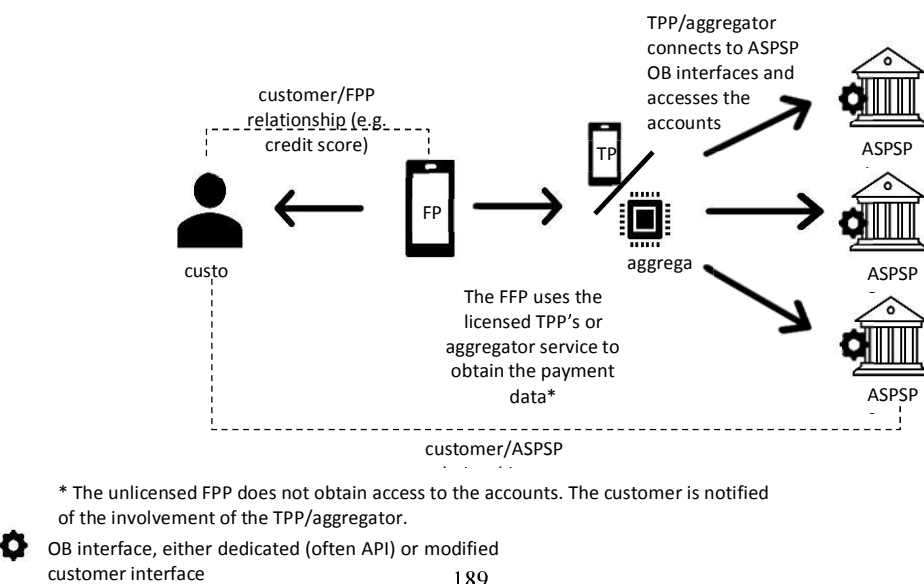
customer/FPP relationship (e.g. credit score)

TPP/aggregator connects to ASPSP OB interfaces and accesses the accounts

custo

FP

TP

aggrega

ASPSP

ASPSP

ASPSP

The FFP uses the licensed TPP's or aggregator service to obtain the payment data*

customer/ASPSP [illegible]

* The unlicensed FPP does not obtain access to the accounts. The customer is notified of the involvement of the TPP/aggregator.

OB interface, either dedicated (often API) or modified customer interface

189